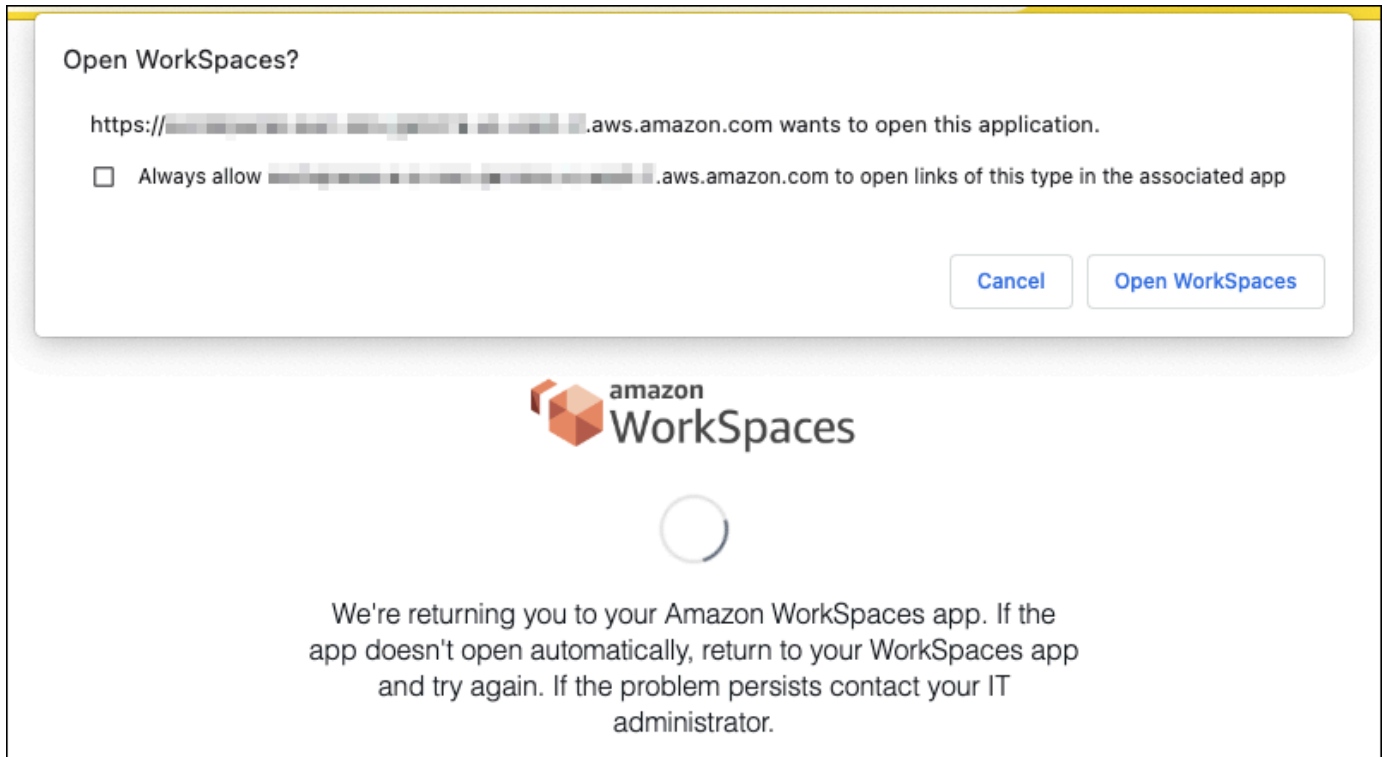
Open WorkSpaces?

https://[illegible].aws.amazon.com wants to open this application.

Always allow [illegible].aws.amazon.com to open links of this type in the associated app

Cancel

Open WorkSpaces

amazon
WorkSpaces

We're returning you to your Amazon WorkSpaces app. If the app doesn't open automatically, return to your WorkSpaces app and try again. If the problem persists contact your IT administrator.